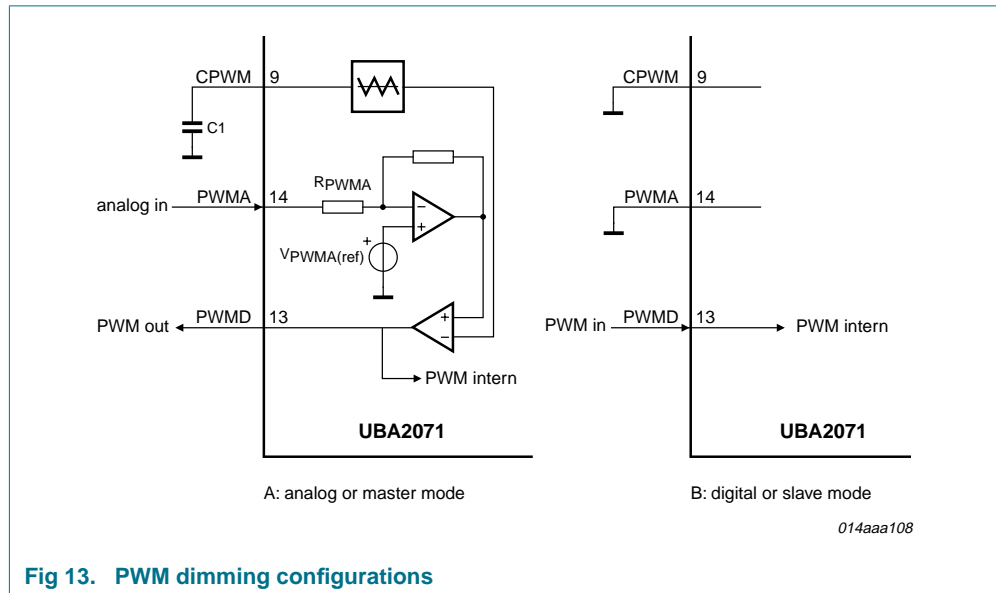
CPWM 9

C1

RPWMA

analog in PWMA 14

VPWMA(ref)

PWM out PWMD 13

PWM intern

UBA2071

A: analog or master mode

CPWM 9

PWMA 14

PWM in PWMD 13 PWM intern

UBA2071

B: digital or slave mode

014aaa108

Fig 13. PWM dimming configurations